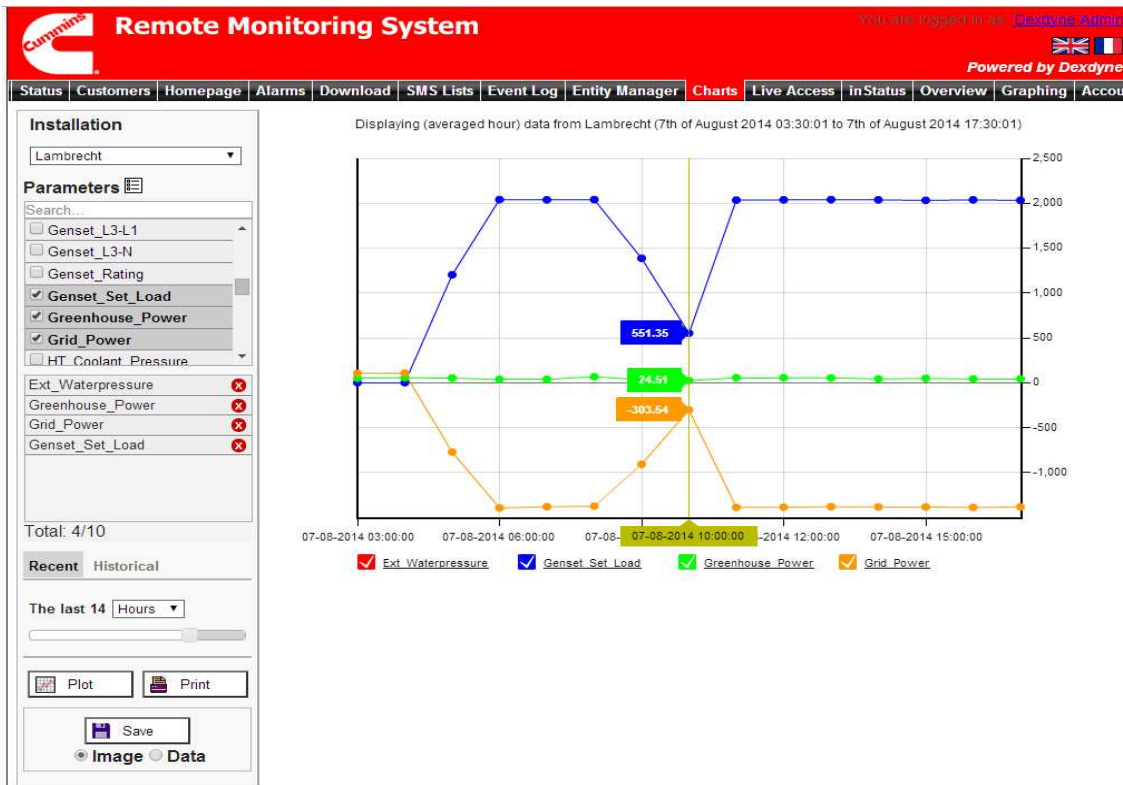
Cummins

Remote Monitoring System

You are logged in as: Dexdyne Admin

Powered by Dexdyne

Status | Customers | Homepage | Alarms | Download | SMS Lists | Event Log | Entity Manager | Charts | Live Access | inStatus | Overview | Graphing | Accou

Installation

Lambrecht

Parameters

Search...

Genset_L3-L1
Genset_L3-N
Genset_Rating
Genset_Set_Load
Greenhouse_Power
Grid_Power
HT_Coolant_Pressure

Ext_Waterpressure
Greenhouse_Power
Grid_Power
Genset_Set_Load

Total: 4/10

Recent Historical

The last 14 Hours

Plot Print

Save

Image Data

Displaying (averaged hour) data from Lambrecht (7th of August 2014 03:30:01 to 7th of August 2014 17:30:01)

2,500
2,000
1,500
1,000
500
0
-500
-1,000

551.35
24.51
-303.54

07-08-2014 03:00:00
07-08-2014 06:00:00
07-08-
07-08-2014 10:00:00
-2014 12:00:00
07-08-2014 15:00:00

Ext_Waterpressure
Genset_Set_Load
Greenhouse_Power
Grid_Power